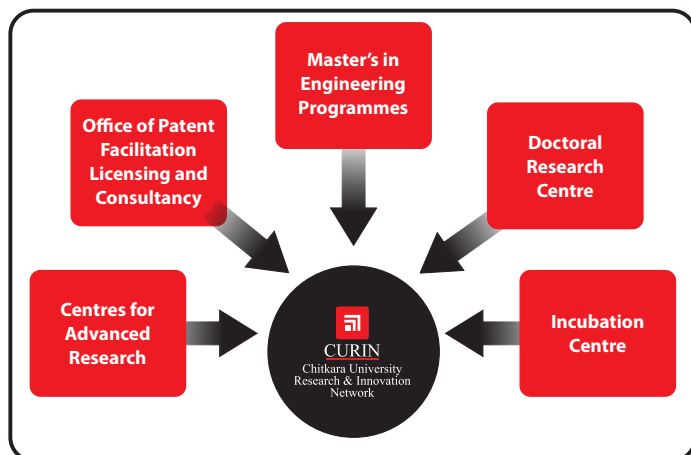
Master's in Engineering Programmes

Office of Patent Facilitation Licensing and Consultancy

Doctoral Research Centre

Centres for Advanced Research

CURIN
Chitkara University Research & Innovation Network

Incubation Centre